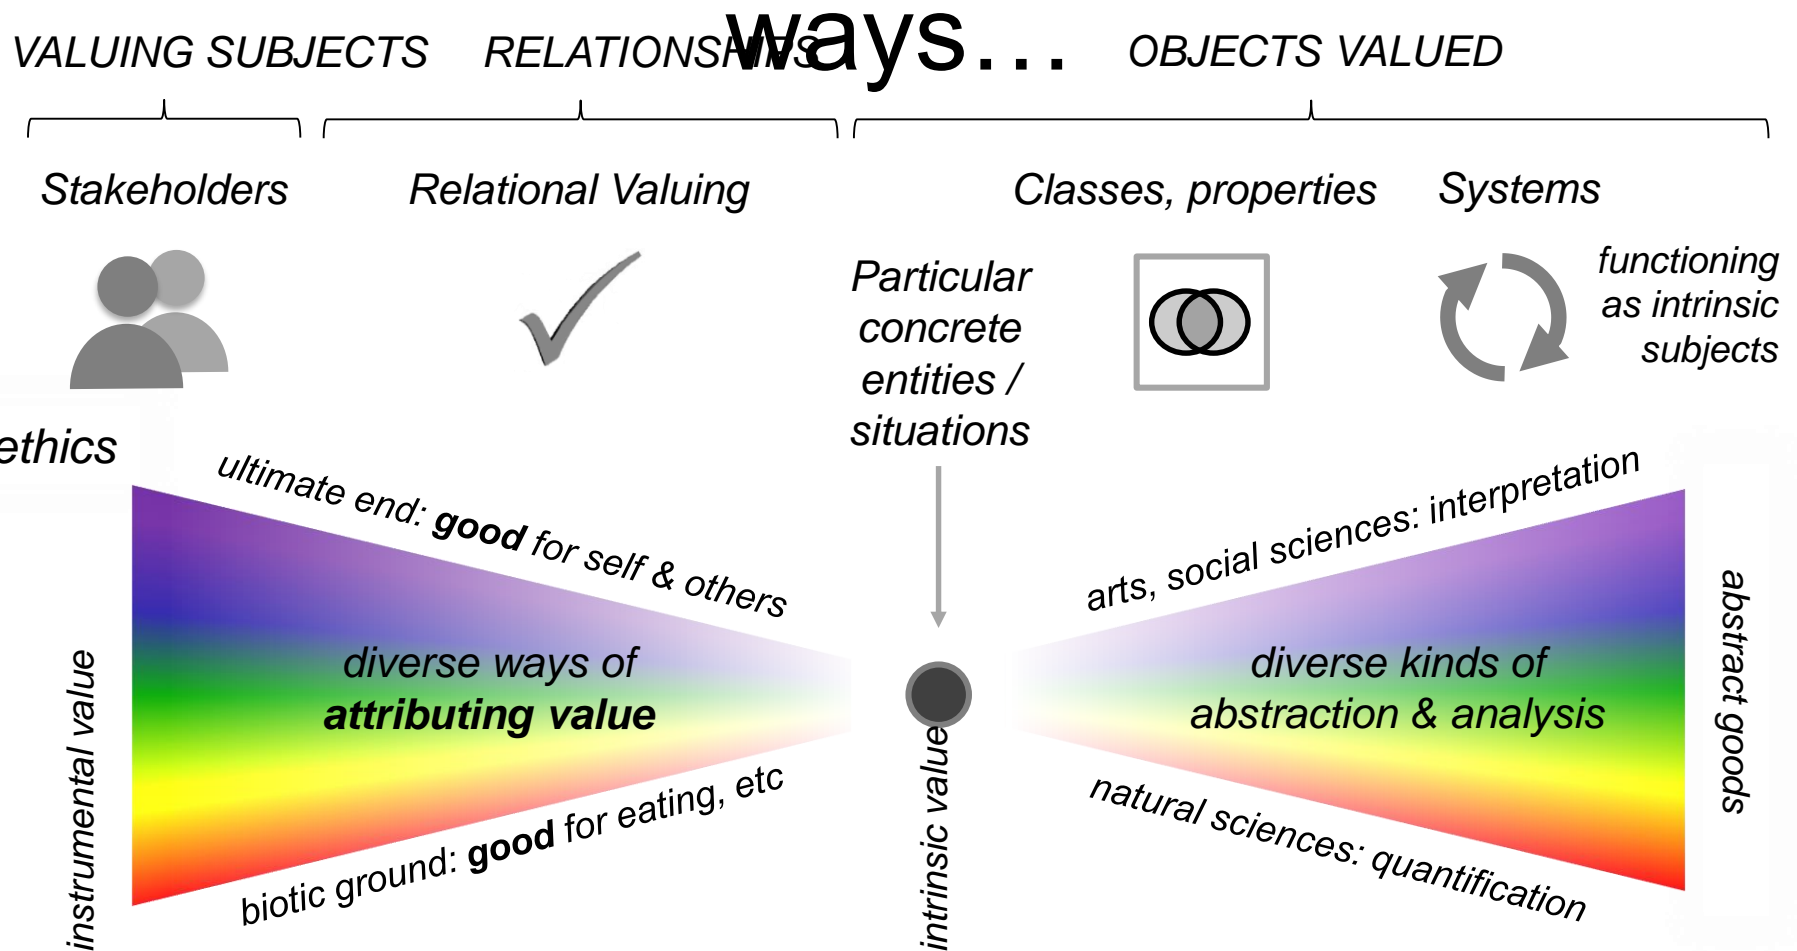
VALUING SUBJECTS RELATIONSHIPS ways… OBJECTS VALUED

Stakeholders

Relational Valuing

Classes, properties

Systems

Particular concrete entities / situations

functioning as intrinsic subjects

ethics

ultimate end: **good** for self & others

diverse ways of **attributing value**

biotic ground: **good** for eating, etc

instrumental value

intrinsic value

arts, social sciences: interpretation

diverse kinds of abstraction & analysis

natural sciences: quantification

abstract goods